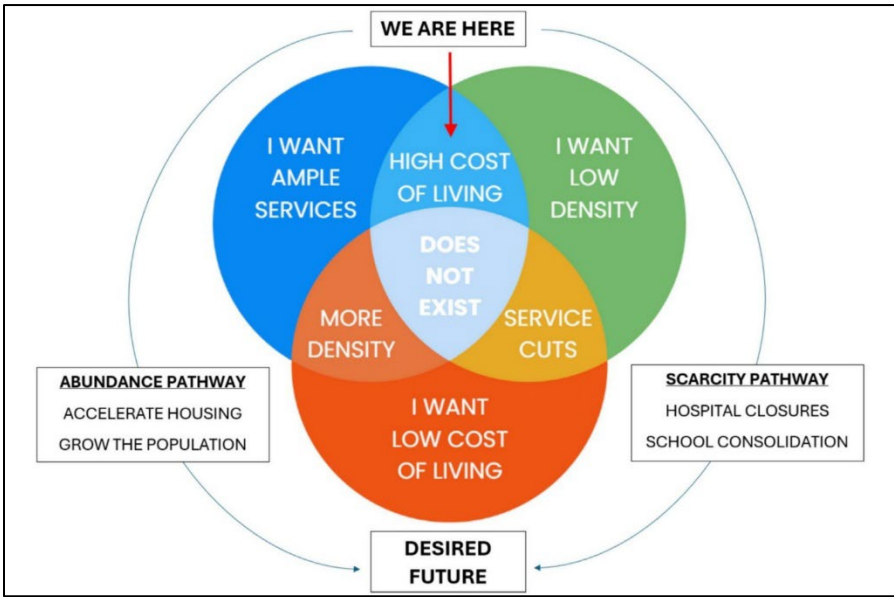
WE ARE HERE

I WANT AMPLE SERVICES

HIGH COST OF LIVING

I WANT LOW DENSITY

DOES NOT EXIST

MORE DENSITY

SERVICE CUTS

I WANT LOW COST OF LIVING

ABUNDANCE PATHWAY
ACCELERATE HOUSING
GROW THE POPULATION

SCARCITY PATHWAY
HOSPITAL CLOSURES
SCHOOL CONSOLIDATION

DESIRED FUTURE